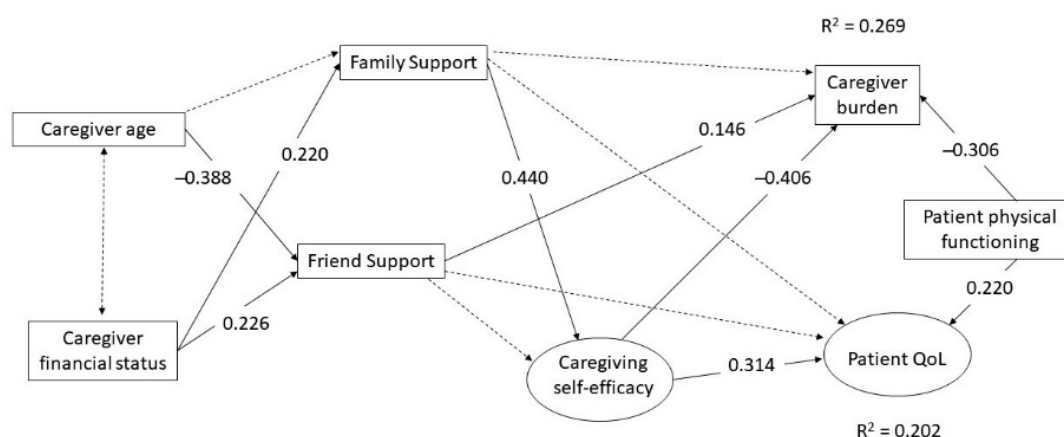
$R^2 = 0.269$

Family Support

Caregiver burden

Caregiver age

0.220

0.146

–0.388

0.440

–0.406

–0.306

Patient physical functioning

Friend Support

0.220

Caregiver financial status

0.226

Caregiving self-efficacy

0.314

Patient QoL

$R^2 = 0.202$